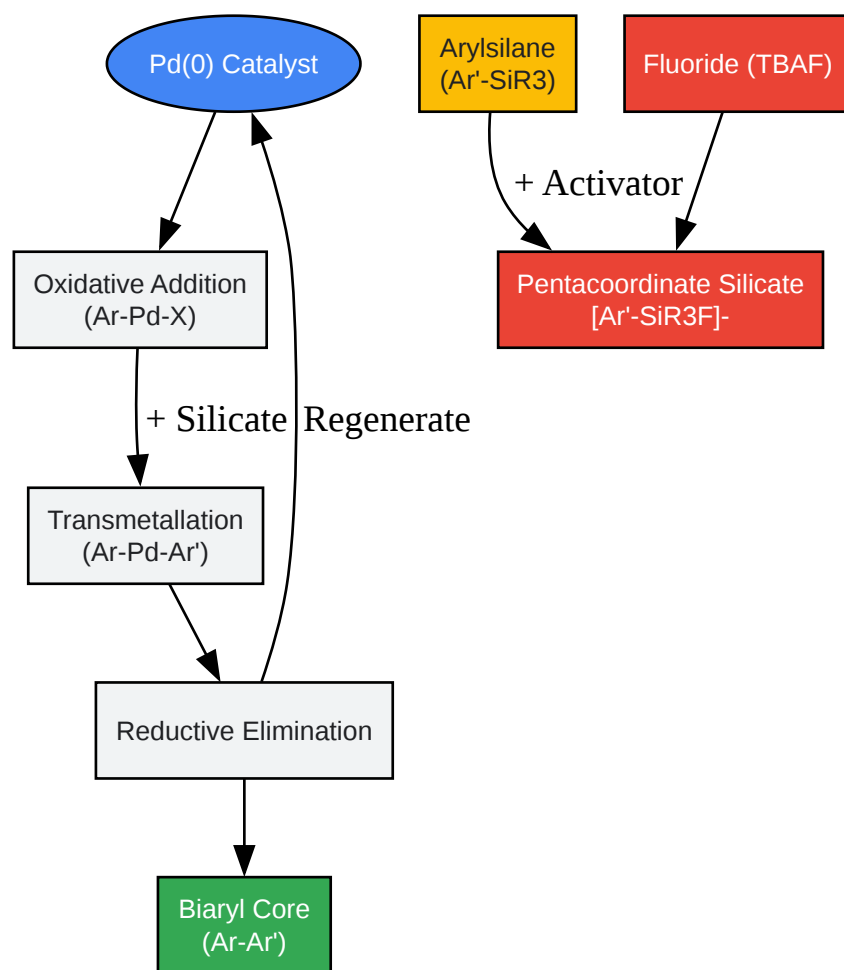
Pd(0) Catalyst

Arylsilane (Ar'-SiR3)

Fluoride (TBAF)

+ Activator

Oxidative Addition (Ar-Pd-X)

Pentacoordinate Silicate [Ar'-SiR3F]-

+ Silicate

Regenerate

Transmetallation (Ar-Pd-Ar')

Reductive Elimination

Biaryl Core (Ar-Ar')